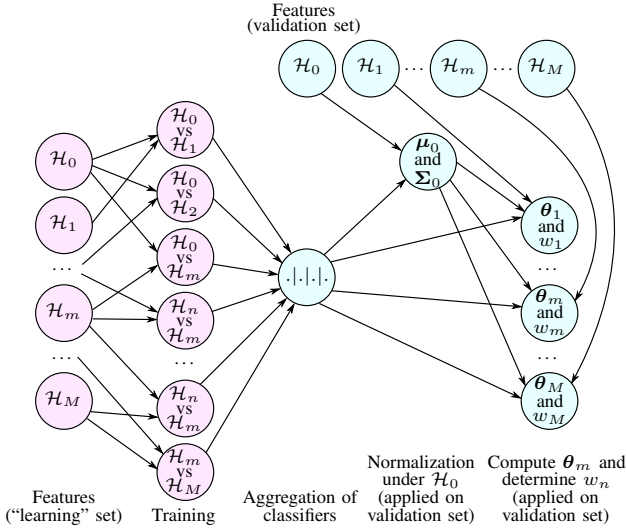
Features
(validation set)

$\mathcal{H}_0$ $\mathcal{H}_1$ $\cdots$ $\mathcal{H}_m$ $\cdots$ $\mathcal{H}_M$

$\mathcal{H}_0$

$\mathcal{H}_1$

$\cdots$

$\mathcal{H}_m$

$\cdots$

$\mathcal{H}_M$

$\mathcal{H}_0$ vs $\mathcal{H}_1$

$\mathcal{H}_0$ vs $\mathcal{H}_2$

$\mathcal{H}_0$ vs $\mathcal{H}_m$

$\mathcal{H}_n$ vs $\mathcal{H}_m$

$\cdots$

$\mathcal{H}_n$ vs $\mathcal{H}_m$

$\mathcal{H}_m$ vs $\mathcal{H}_M$

$.|.|.|.$

$\boldsymbol{\mu}_0$ and $\boldsymbol{\Sigma}_0$

$\boldsymbol{\theta}_1$ and $w_1$

$\cdots$

$\boldsymbol{\theta}_m$ and $w_m$

$\cdots$

$\boldsymbol{\theta}_M$ and $w_M$

Features
("learning" set)

Training

Aggregation of
classifiers

Normalization
under $\mathcal{H}_0$
(applied on
validation set)

Compute $\boldsymbol{\theta}_m$ and
determine $w_n$
(applied on
validation set)